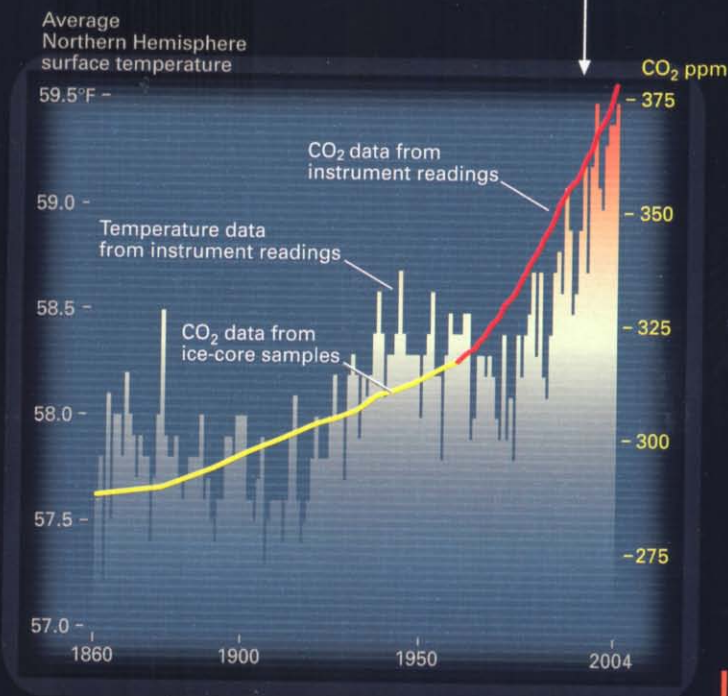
Average Northern Hemisphere surface temperature

$CO_2$ ppm

59.5°F
59.0
58.5
58.0
57.5
57.0

375
350
325
300
275

$CO_2$ data from instrument readings

Temperature data from instrument readings

$CO_2$ data from ice-core samples

1860
1900
1950
2004